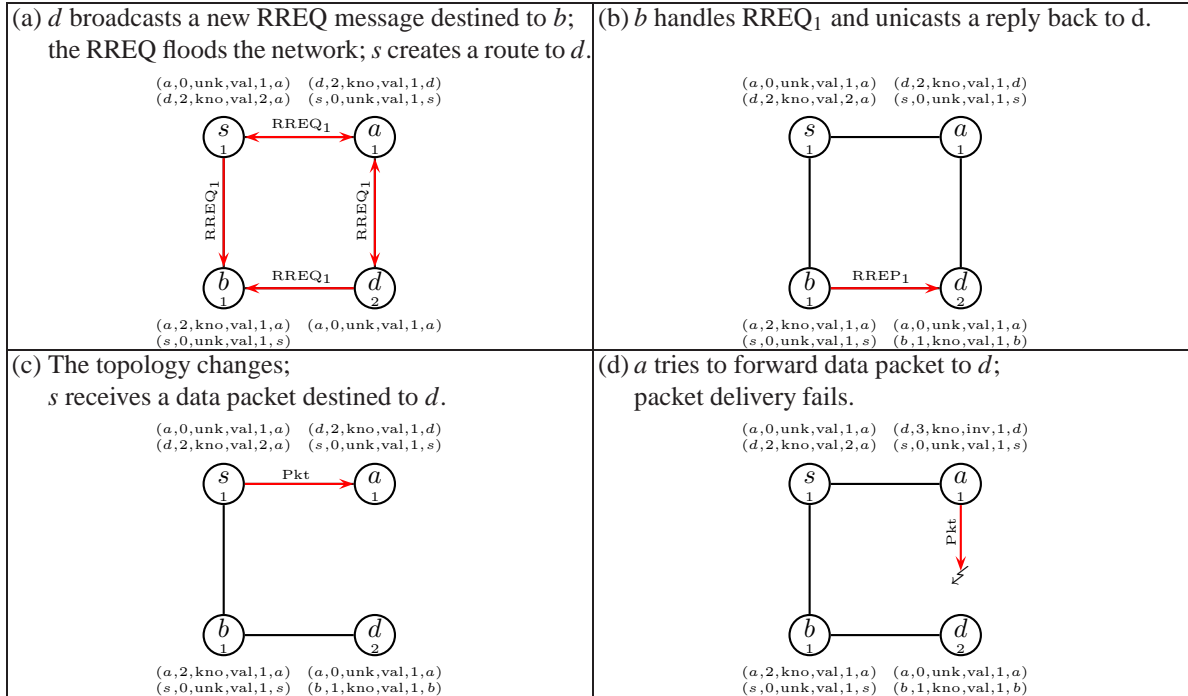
(a) $d$ broadcasts a new RREQ message destined to $b$; the RREQ floods the network; $s$ creates a route to $d$.

$(a,0,\text{unk},\text{val},1,a)$ $(d,2,\text{kno},\text{val},1,d)$
$(d,2,\text{kno},\text{val},2,a)$ $(s,0,\text{unk},\text{val},1,s)$

$s$ 1 RREQ$_1$ $a$ 1
RREQ$_1$ RREQ$_1$
$b$ 1 RREQ$_1$ $d$ 2

$(a,2,\text{kno},\text{val},1,a)$ $(a,0,\text{unk},\text{val},1,a)$
$(s,0,\text{unk},\text{val},1,s)$

(b) $b$ handles RREQ$_1$ and unicasts a reply back to d.

$(a,0,\text{unk},\text{val},1,a)$ $(d,2,\text{kno},\text{val},1,d)$
$(d,2,\text{kno},\text{val},2,a)$ $(s,0,\text{unk},\text{val},1,s)$

$s$ 1 $a$ 1
$b$ 1 RREP$_1$ $d$ 2

$(a,2,\text{kno},\text{val},1,a)$ $(a,0,\text{unk},\text{val},1,a)$
$(s,0,\text{unk},\text{val},1,s)$ $(b,1,\text{kno},\text{val},1,b)$

(c) The topology changes; $s$ receives a data packet destined to $d$.

$(a,0,\text{unk},\text{val},1,a)$ $(d,2,\text{kno},\text{val},1,d)$
$(d,2,\text{kno},\text{val},2,a)$ $(s,0,\text{unk},\text{val},1,s)$

$s$ 1 Pkt $a$ 1
$b$ 1 $d$ 2

$(a,2,\text{kno},\text{val},1,a)$ $(a,0,\text{unk},\text{val},1,a)$
$(s,0,\text{unk},\text{val},1,s)$ $(b,1,\text{kno},\text{val},1,b)$

(d) $a$ tries to forward data packet to $d$; packet delivery fails.

$(a,0,\text{unk},\text{val},1,a)$ $(d,3,\text{kno},\text{inv},1,d)$
$(d,2,\text{kno},\text{val},2,a)$ $(s,0,\text{unk},\text{val},1,s)$

$s$ 1 $a$ 1
Pkt
$b$ 1 $d$ 2

$(a,2,\text{kno},\text{val},1,a)$ $(a,0,\text{unk},\text{val},1,a)$
$(s,0,\text{unk},\text{val},1,s)$ $(b,1,\text{kno},\text{val},1,b)$